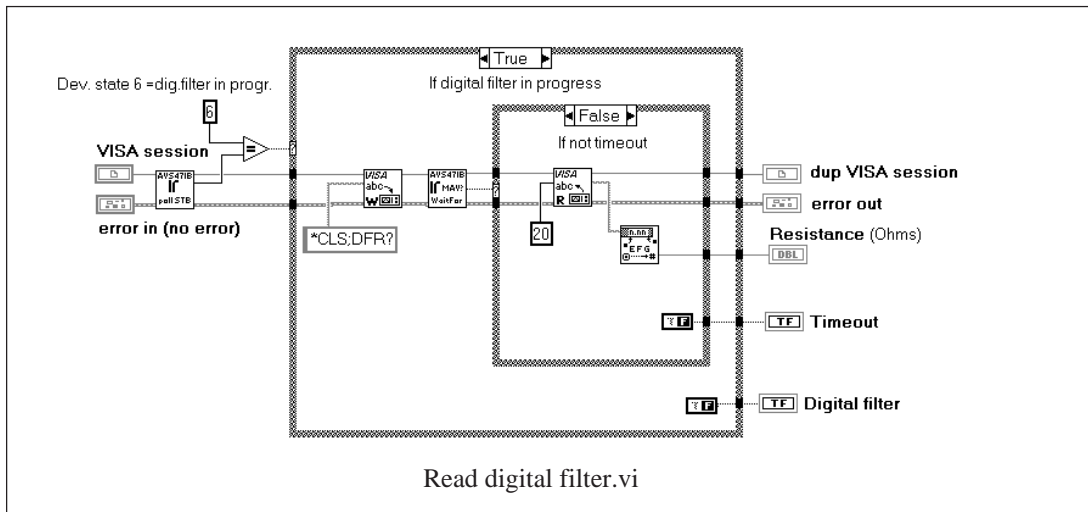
True

If digital filter in progress

Dev. state 6 =dig.filter in progr.

6

VISA session

error in (no error)

AVS47IB

poll STB

VISA

abc

W

AVS47IB

MAV?

WaitFor

False

If not timeout

VISA

abc

R

20

*CLS;DFR?

EFG

dup VISA session

error out

Resistance (Ohms)

DBL

TF Timeout

TF Digital filter

Read digital filter.vi